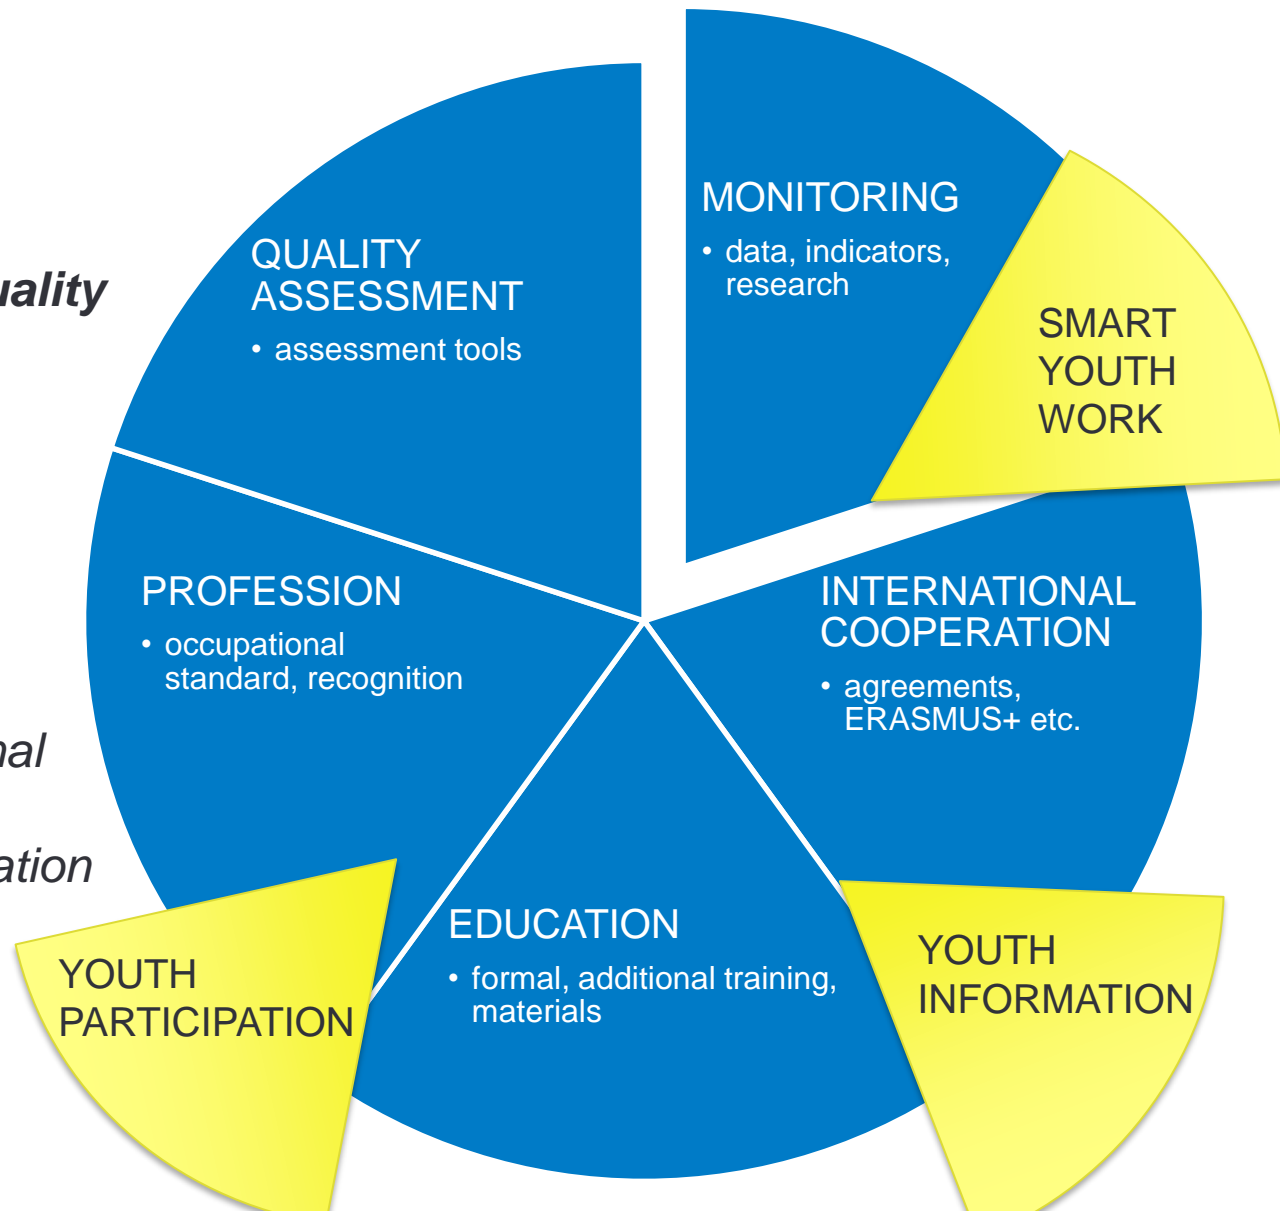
ality

al

ation

QUALITY ASSESSMENT
• assessment tools

MONITORING
• data, indicators, research

SMART YOUTH WORK

PROFESSION
• occupational standard, recognition

INTERNATIONAL COOPERATION
• agreements, ERASMUS+ etc.

EDUCATION
• formal, additional training, materials

YOUTH PARTICIPATION

YOUTH INFORMATION